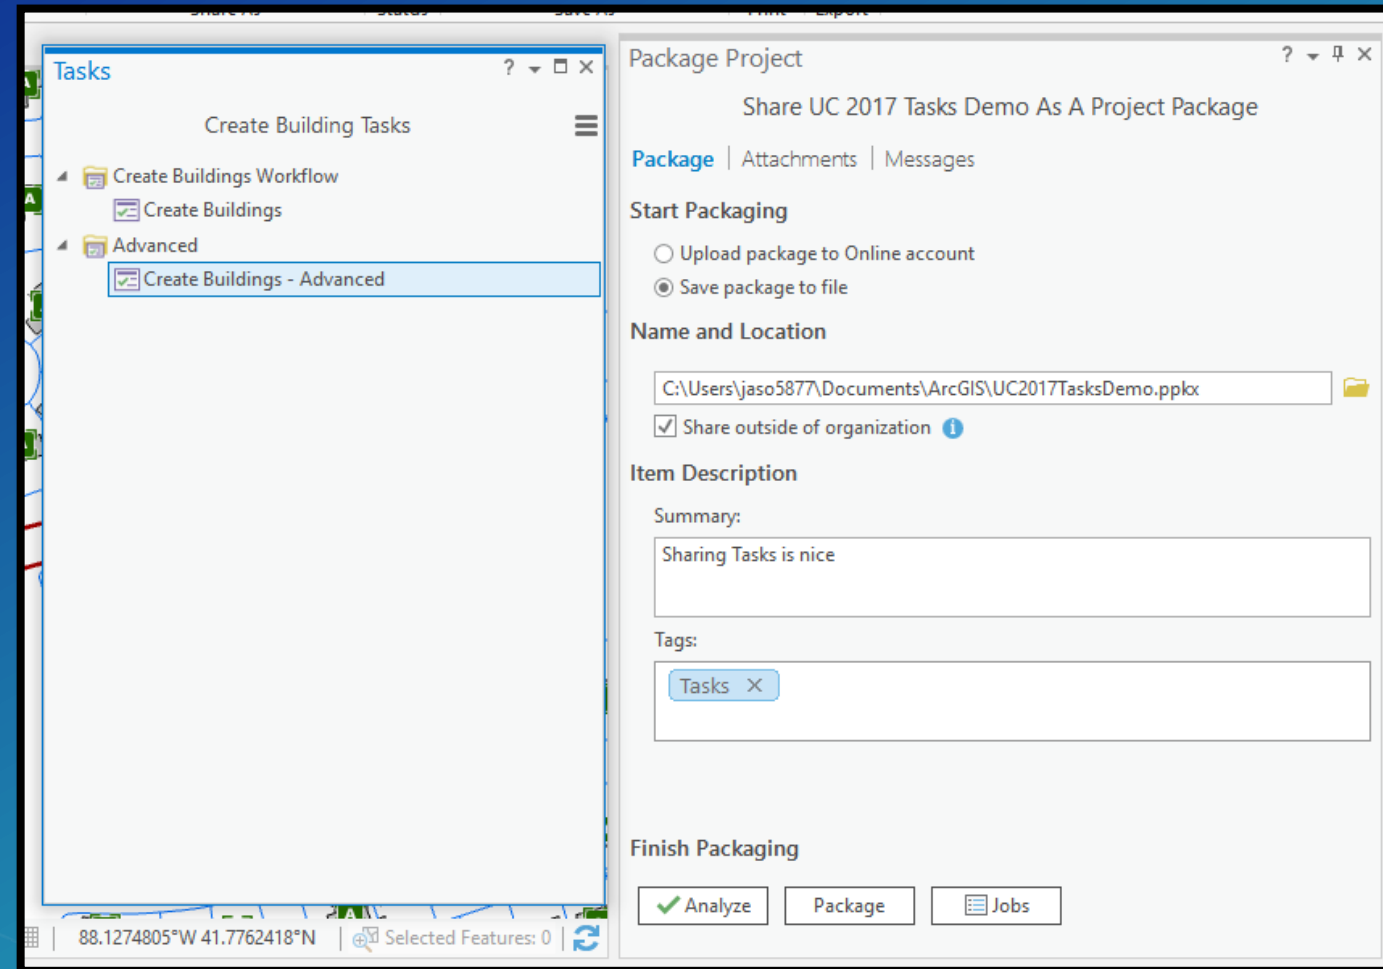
Tasks

Create Building Tasks

Create Buildings Workflow

Create Buildings

Advanced

Create Buildings - Advanced

88.1274805°W 41.7762418°N

Selected Features: 0

Package Project

Share UC 2017 Tasks Demo As A Project Package

Package | Attachments | Messages

Start Packaging

Upload package to Online account

Save package to file

Name and Location

C:\Users\jaso5877\Documents\ArcGIS\UC2017TasksDemo.ppkx

Share outside of organization

Item Description

Summary:

Sharing Tasks is nice

Tags:

Tasks

Finish Packaging

Analyze

Package

Jobs